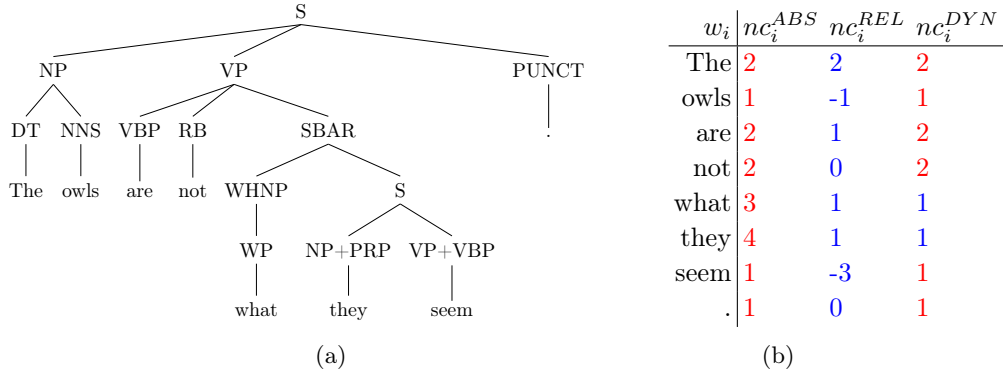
S
NP VP PUNCT
DT NNS VBP RB SBAR .
The owls are not WHNP S
WP NP+PRP VP+VBP
what they seem

(a)

| $w_i$ | $nc_i^{ABS}$ | $nc_i^{REL}$ | $nc_i^{DYN}$ |
|---|---|---|---|
| The | 2 | 2 | 2 |
| owls | 1 | -1 | 1 |
| are | 2 | 1 | 2 |
| not | 2 | 0 | 2 |
| what | 3 | 1 | 1 |
| they | 4 | 1 | 1 |
| seem | 1 | -3 | 1 |
| . | 1 | 0 | 1 |

(b)